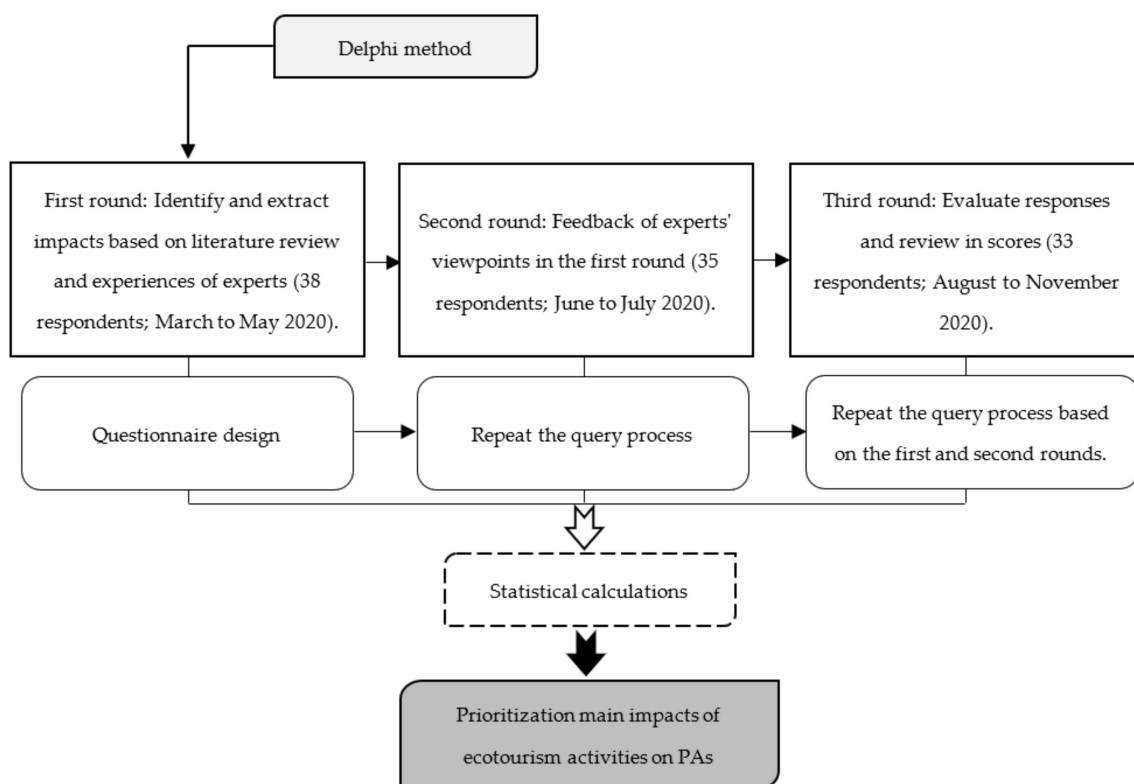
Delphi method

First round: Identify and extract impacts based on literature review and experiences of experts (38 respondents; March to May 2020).

Second round: Feedback of experts' viewpoints in the first round (35 respondents; June to July 2020).

Third round: Evaluate responses and review in scores (33 respondents; August to November 2020).

Questionnaire design

Repeat the query process

Repeat the query process based on the first and second rounds.

Statistical calculations

Prioritization main impacts of ecotourism activities on PAs